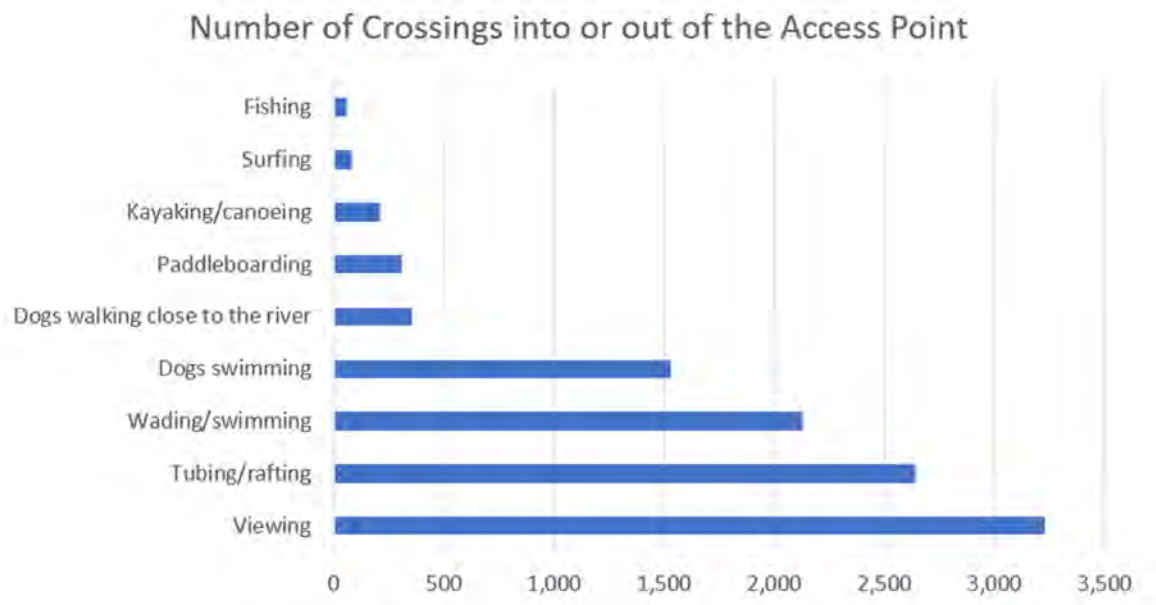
Number of Crossings into or out of the Access Point

Fishing

Surfing

Kayaking/canoeing

Paddleboarding

Dogs walking close to the river

Dogs swimming

Wading/swimming

Tubing/rafting

Viewing

0 500 1,000 1,500 2,000 2,500 3,000 3,500